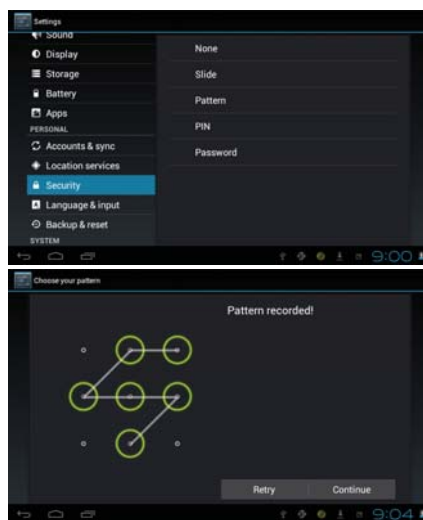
Settings
Sound
Display
Storage
Battery
Apps
PERSONAL
Accounts & sync
Location services
Security
Language & input
Backup & reset
SYSTEM

None
Slide
Pattern
PIN
Password

9:00

Choose your pattern
Pattern recorded!
Retry
Continue
9:04